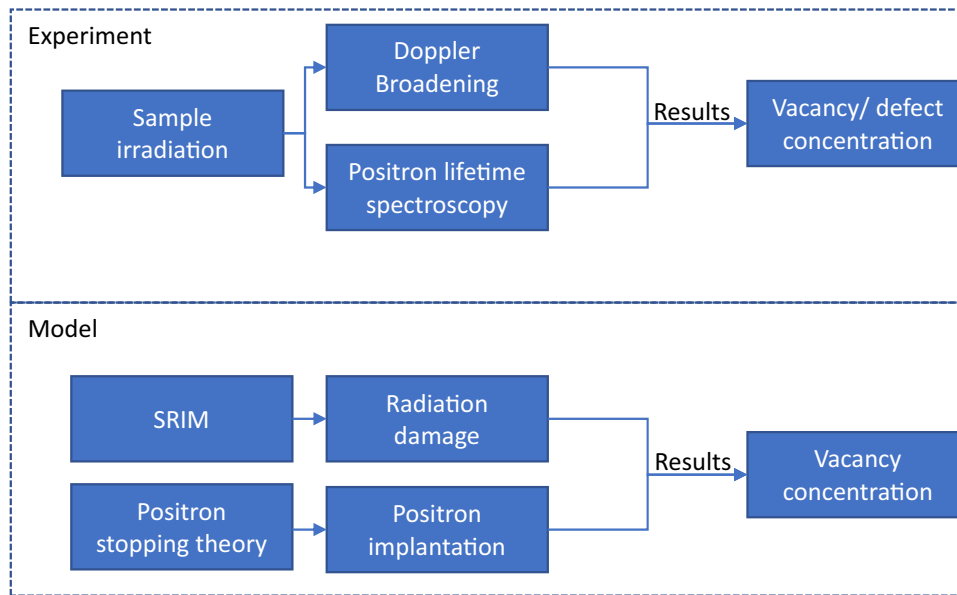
Experiment

Sample irradiation

Doppler Broadening

Positron lifetime spectroscopy

Results

Vacancy/ defect concentration

Model

SRIM

Radiation damage

Positron stopping theory

Positron implantation

Results

Vacancy concentration